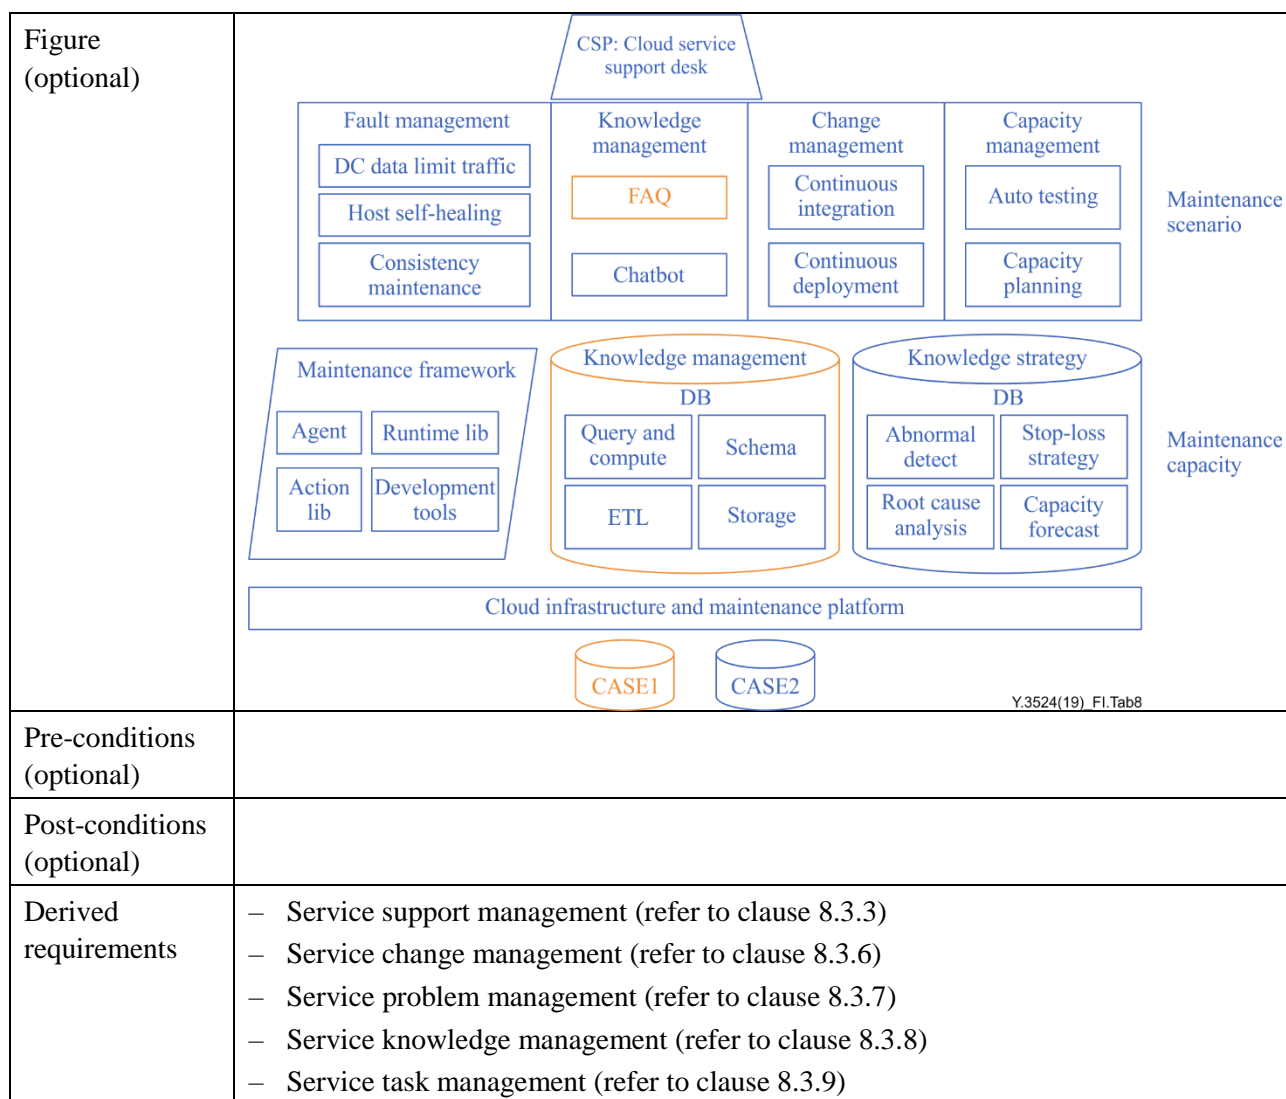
| Figure (optional) | CSP: Cloud service support desk<br>Fault management<br>DC data limit traffic<br>Host self-healing<br>Consistency maintenance<br>Knowledge management<br>FAQ<br>Chatbot<br>Change management<br>Continuous integration<br>Continuous deployment<br>Capacity management<br>Auto testing<br>Capacity planning<br>Maintenance scenario<br>Maintenance framework<br>Agent<br>Runtime lib<br>Action lib<br>Development tools<br>Knowledge management DB<br>Query and compute<br>Schema<br>ETL<br>Storage<br>Knowledge strategy DB<br>Abnormal detect<br>Stop-loss strategy<br>Root cause analysis<br>Capacity forecast<br>Maintenance capacity<br>Cloud infrastructure and maintenance platform<br>CASE1<br>CASE2<br>Y.3524(19)_FI.Tab8 |
|---|---|
| Pre-conditions (optional) | |
| Post-conditions (optional) | |
| Derived requirements | – Service support management (refer to clause 8.3.3)<br>– Service change management (refer to clause 8.3.6)<br>– Service problem management (refer to clause 8.3.7)<br>– Service knowledge management (refer to clause 8.3.8)<br>– Service task management (refer to clause 8.3.9) |